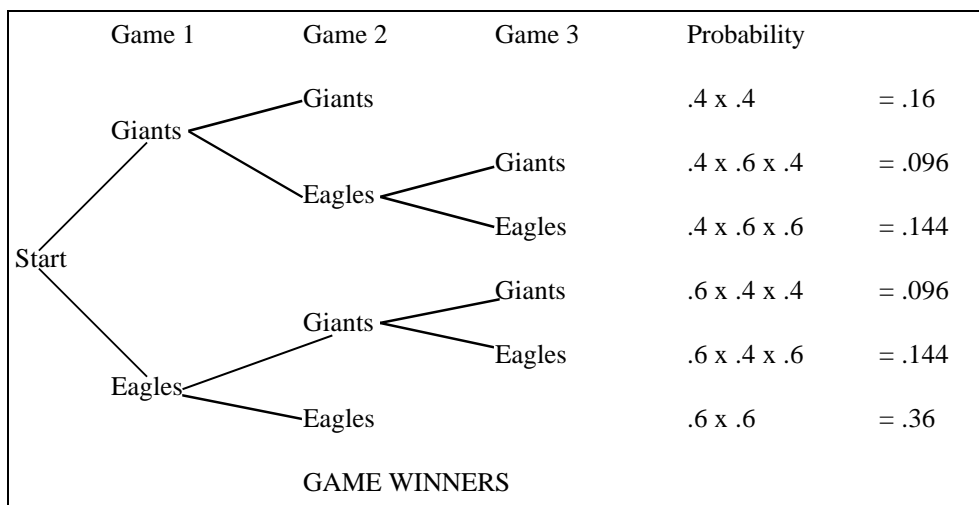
Game 1 Game 2 Game 3 Probability

Giants .4 x .4 = .16
Giants
Giants .4 x .6 x .4 = .096
Eagles
Eagles .4 x .6 x .6 = .144
Start
Giants .6 x .4 x .4 = .096
Giants
Eagles .6 x .4 x .6 = .144
Eagles
Eagles .6 x .6 = .36

GAME WINNERS